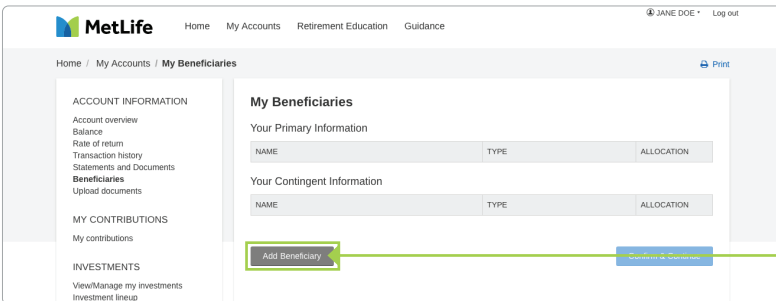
MetLife

Home My Accounts Retirement Education Guidance

JANE DOE Log out

Home / My Accounts / My Beneficiaries

Print

ACCOUNT INFORMATION

Account overview
Balance
Rate of return
Transaction history
Statements and Documents
Beneficiaries
Upload documents

MY CONTRIBUTIONS

My contributions

INVESTMENTS

View/Manage my investments
Investment lineup

My Beneficiaries

Your Primary Information

| NAME | TYPE | ALLOCATION |
|---|---|---|

Your Contingent Information

| NAME | TYPE | ALLOCATION |
|---|---|---|

Add Beneficiary

Confirm & Continue